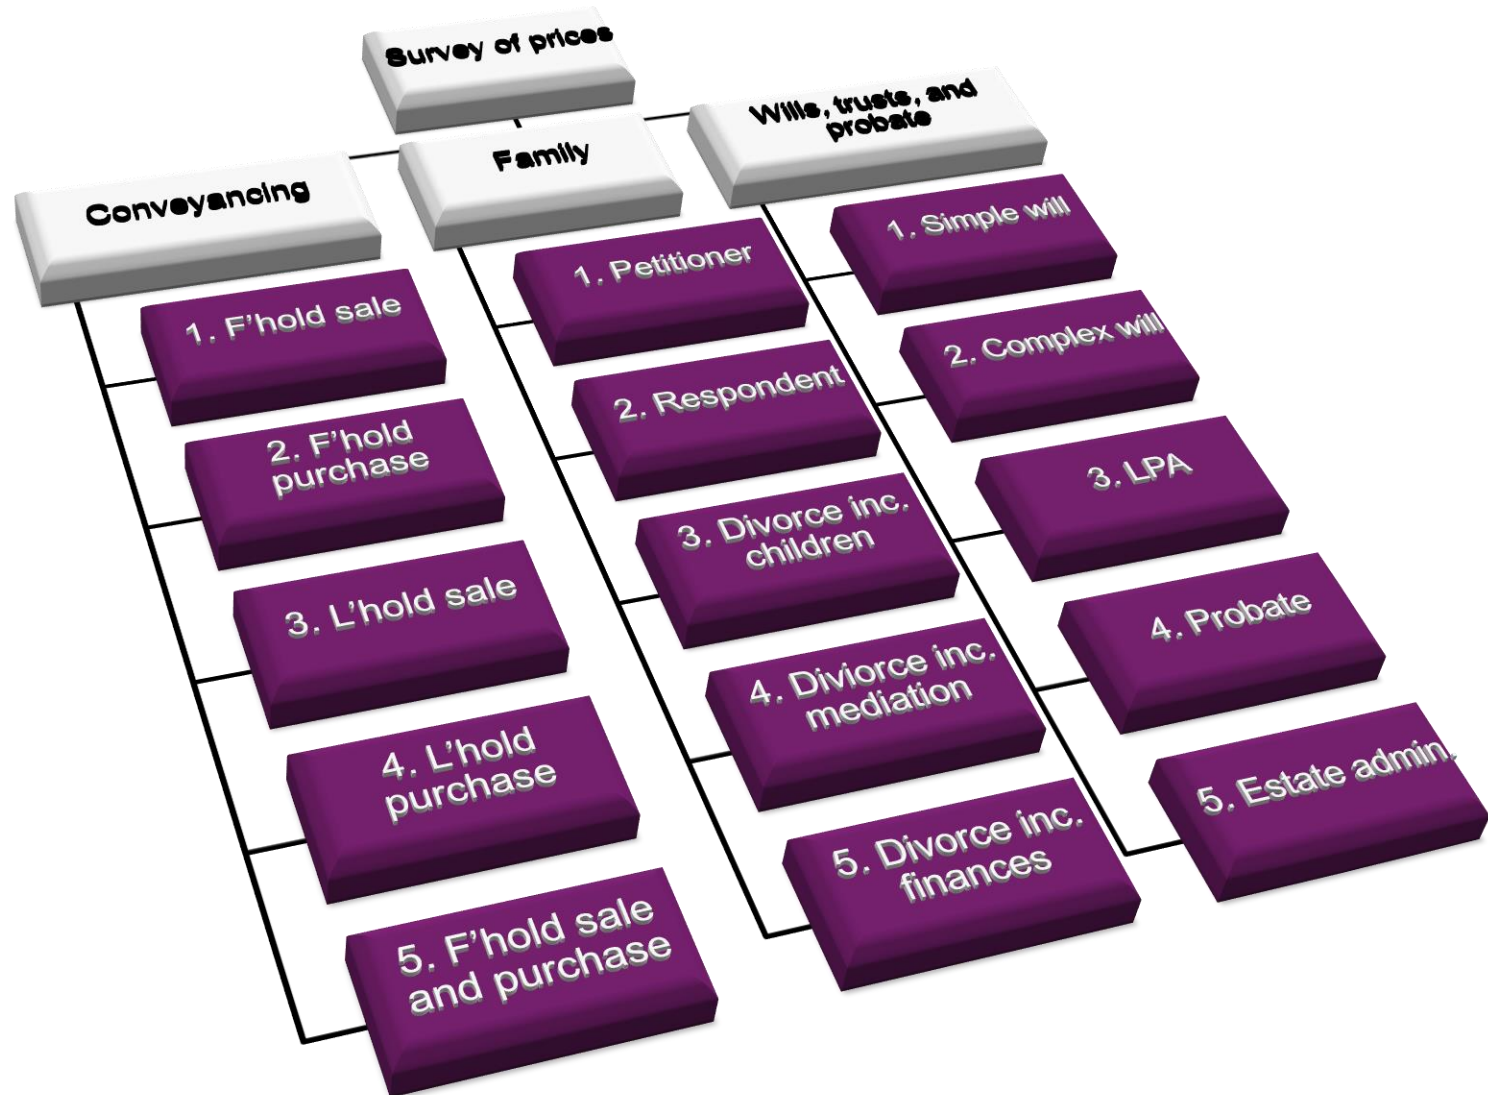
Survey of prices

Conveyancing

1. F'hold sale

2. F'hold purchase

3. L'hold sale

4. L'hold purchase

5. F'hold sale and purchase

Family

1. Petitioner

2. Respondent

3. Divorce inc. children

4. Diviorce inc. mediation

5. Divorce inc. finances

Wills, trusts, and probate

1. Simple will

2. Complex will

3. LPA

4. Probate

5. Estate admin.